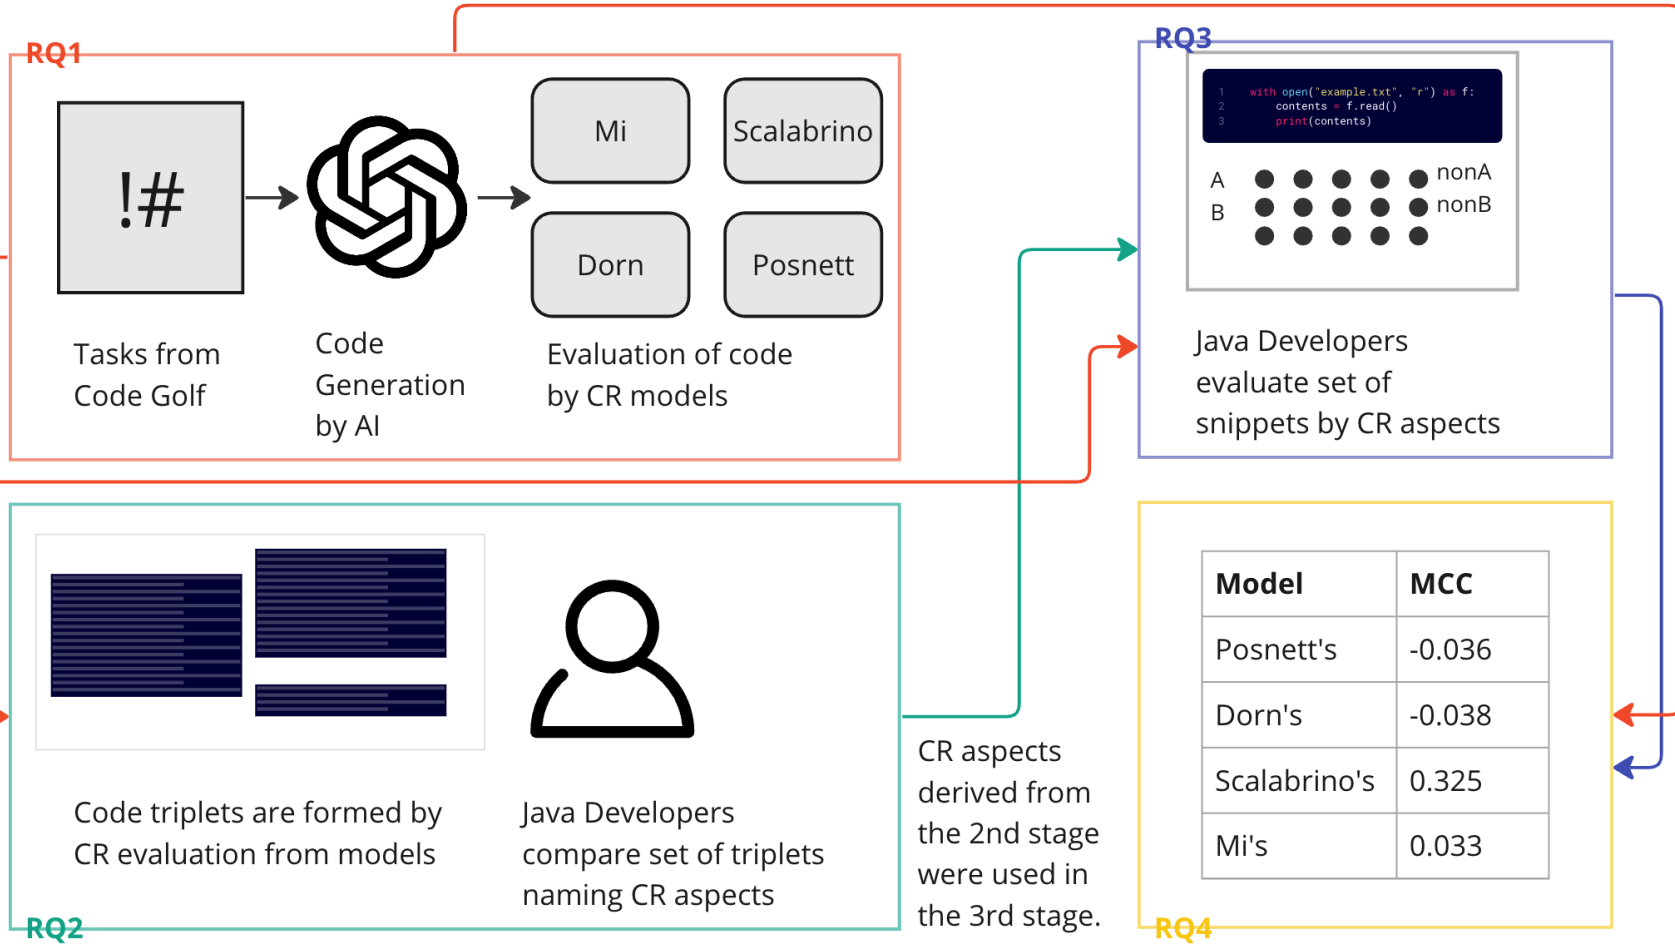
RQ1

!#

Tasks from Code Golf

Code Generation by AI

Mi

Scalabrino

Dorn

Posnett

Evaluation of code by CR models

RQ3

1 with open("example.txt", "r") as f:
2 contents = f.read()
3 print(contents)

A
B

nonA
nonB

Java Developers evaluate set of snippets by CR aspects

Code triplets are formed by CR evaluation from models

Java Developers compare set of triplets naming CR aspects

RQ2

CR aspects derived from the 2nd stage were used in the 3rd stage.

| Model | MCC |
|---|---|
| Posnett's | -0.036 |
| Dorn's | -0.038 |
| Scalabrino's | 0.325 |
| Mi's | 0.033 |

RQ4